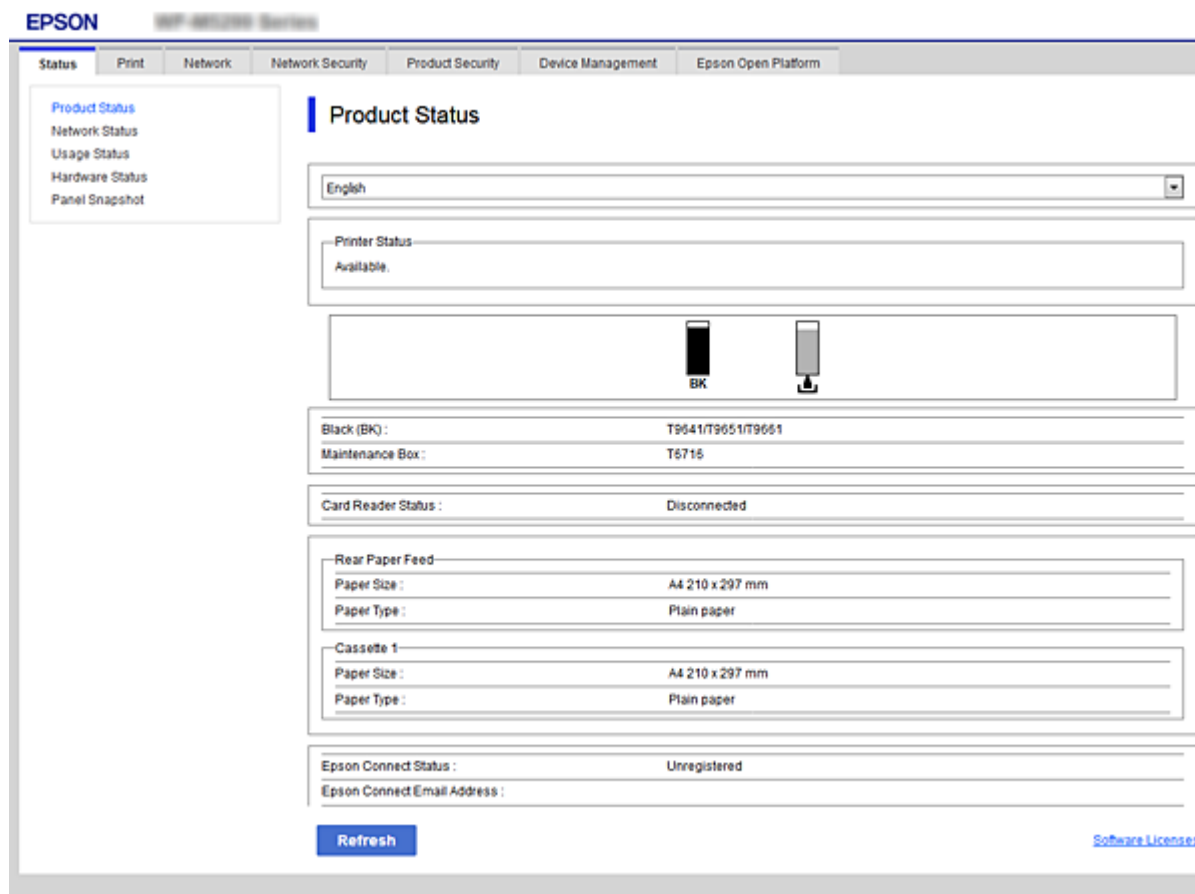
EPSON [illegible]

Status | Print | Network | Network Security | Product Security | Device Management | Epson Open Platform

Product Status
Network Status
Usage Status
Hardware Status
Panel Snapshot

Product Status

English

Printer Status
Available.

BK

| | |
|---|---|
| Black (BK) : | T9641/T9651/T9661 |
| Maintenance Box : | T6716 |

| | |
|---|---|
| Card Reader Status : | Disconnected |

Rear Paper Feed

| | |
|---|---|
| Paper Size : | A4 210 x 297 mm |
| Paper Type : | Plain paper |

Cassette 1

| | |
|---|---|
| Paper Size : | A4 210 x 297 mm |
| Paper Type : | Plain paper |

| | |
|---|---|
| Epson Connect Status : | Unregistered |
| Epson Connect Email Address : | |

Refresh

Software License